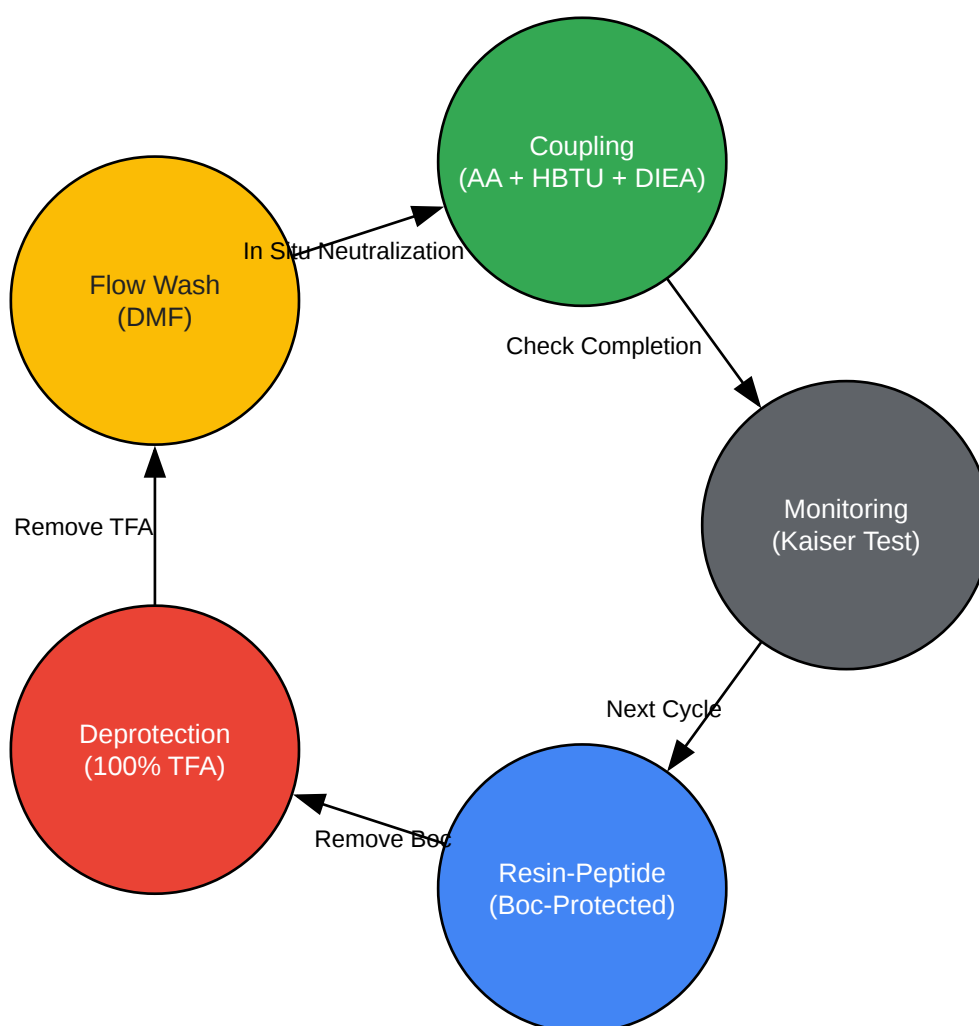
Coupling
(AA + HBTU + DIEA)

In Situ Neutralization

Flow Wash
(DMF)

Check Completion

Monitoring
(Kaiser Test)

Remove TFA

Next Cycle

Deprotection
(100% TFA)

Remove Boc

Resin-Peptide
(Boc-Protected)